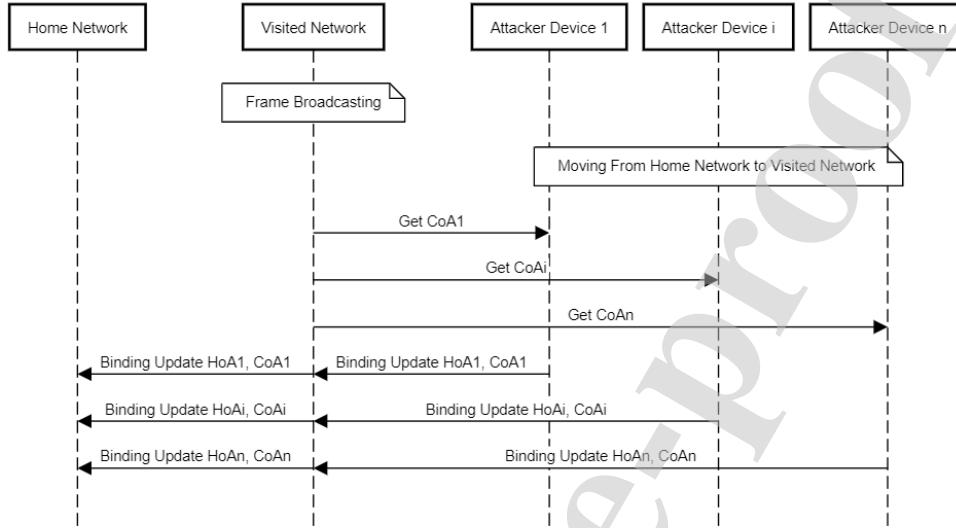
Home Network

Visited Network

Attacker Device 1

Attacker Device i

Attacker Device n

Frame Broadcasting

Moving From Home Network to Visited Network

Get CoA1

Get CoAi

Get CoAn

Binding Update HoA1, CoA1

Binding Update HoA1, CoA1

Binding Update HoAi, CoAi

Binding Update HoAi, CoAi

Binding Update HoAn, CoAn

Binding Update HoAn, CoAn

Journal Pre-proof